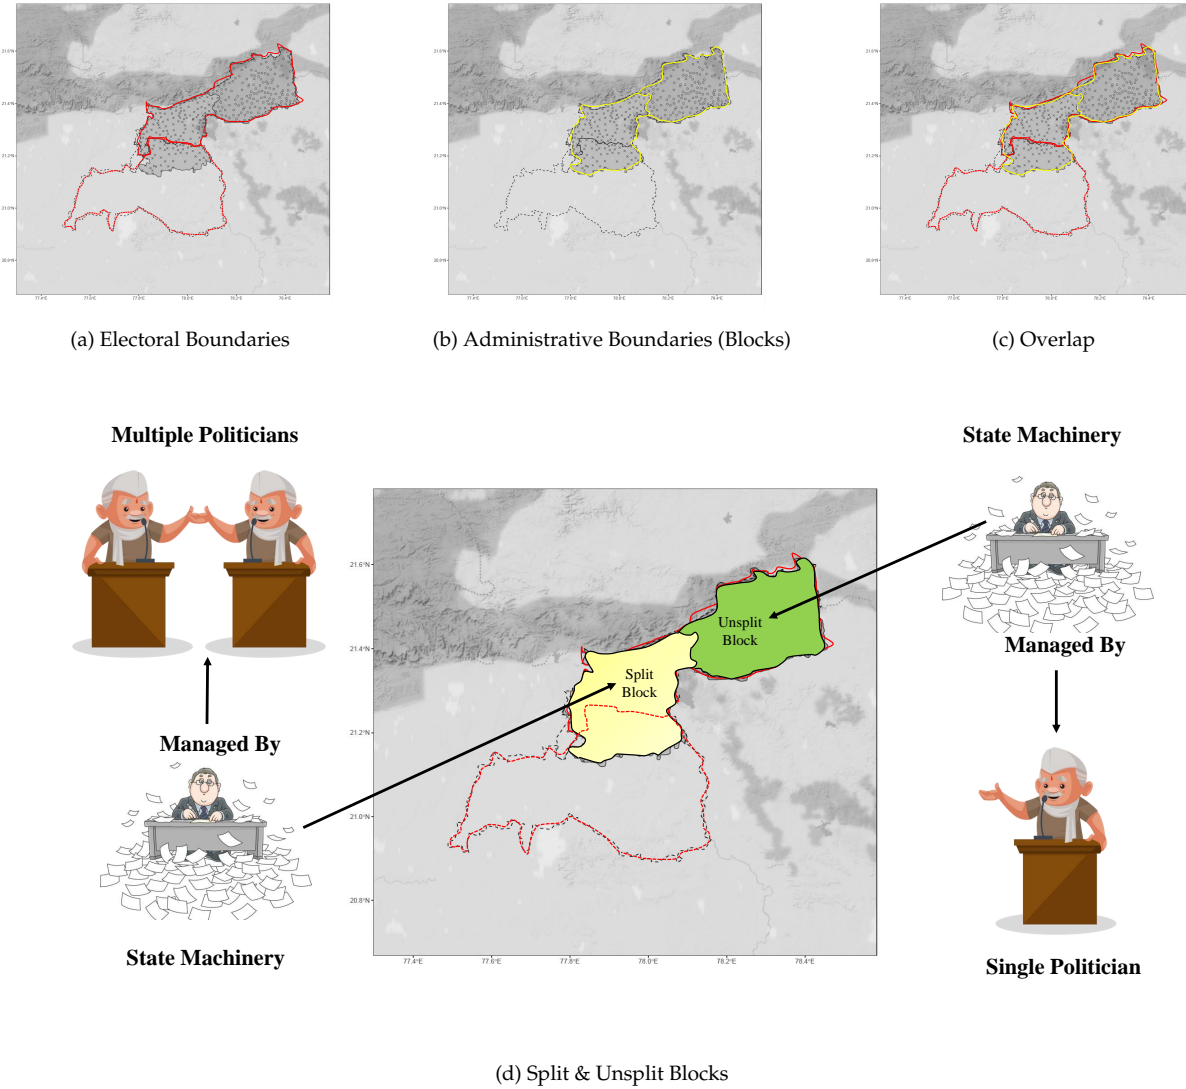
21.6°N
21.4°N
21.2°N
21.0°N
20.8°N
77.4°E 77.6°E 77.8°E 78.0°E 78.2°E 78.4°E

(a) Electoral Boundaries

21.6°N
21.4°N
21.2°N
21.0°N
20.8°N
77.4°E 77.6°E 77.8°E 78.0°E 78.2°E 78.4°E

(b) Administrative Boundaries (Blocks)

21.6°N
21.4°N
21.2°N
21.0°N
20.8°N
77.4°E 77.6°E 77.8°E 78.0°E 78.2°E 78.4°E

(c) Overlap

Multiple Politicians

Managed By

State Machinery

21.6°N
21.4°N
21.2°N
21.0°N
20.8°N

Unsplit Block

Split Block

77.4°E 77.6°E 77.8°E 78.0°E 78.2°E 78.4°E

State Machinery

Managed By

Single Politician

(d) Split & Unsplit Blocks